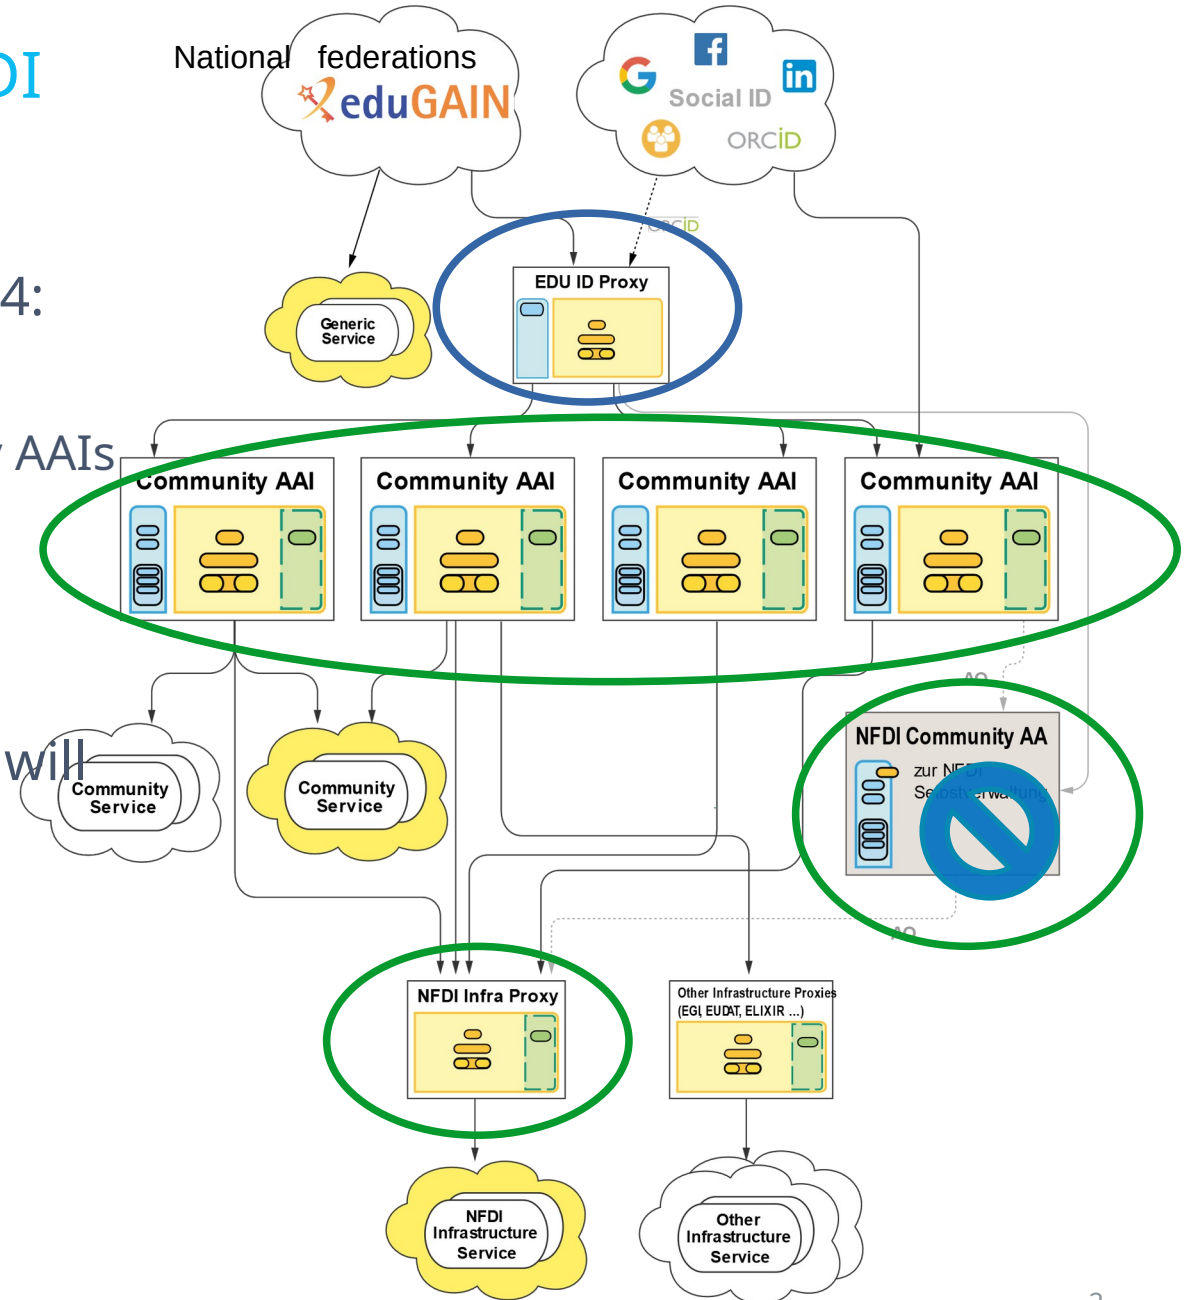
DI

4:

AAIs

will

National federations
eduGAIN

Social ID
ORCID

ORCID

EDU ID Proxy

Generic Service

Community AAI

Community AAI

Community AAI

Community AAI

AO

NFDI Community AA
zur NFDI
Selbstverwaltung

Community Service

Community Service

AO

NFDI Infra Proxy

Other Infrastructure Proxies (EGI, EUDAT, ELIXIR ...)

NFDI Infrastructure Service

Other Infrastructure Service